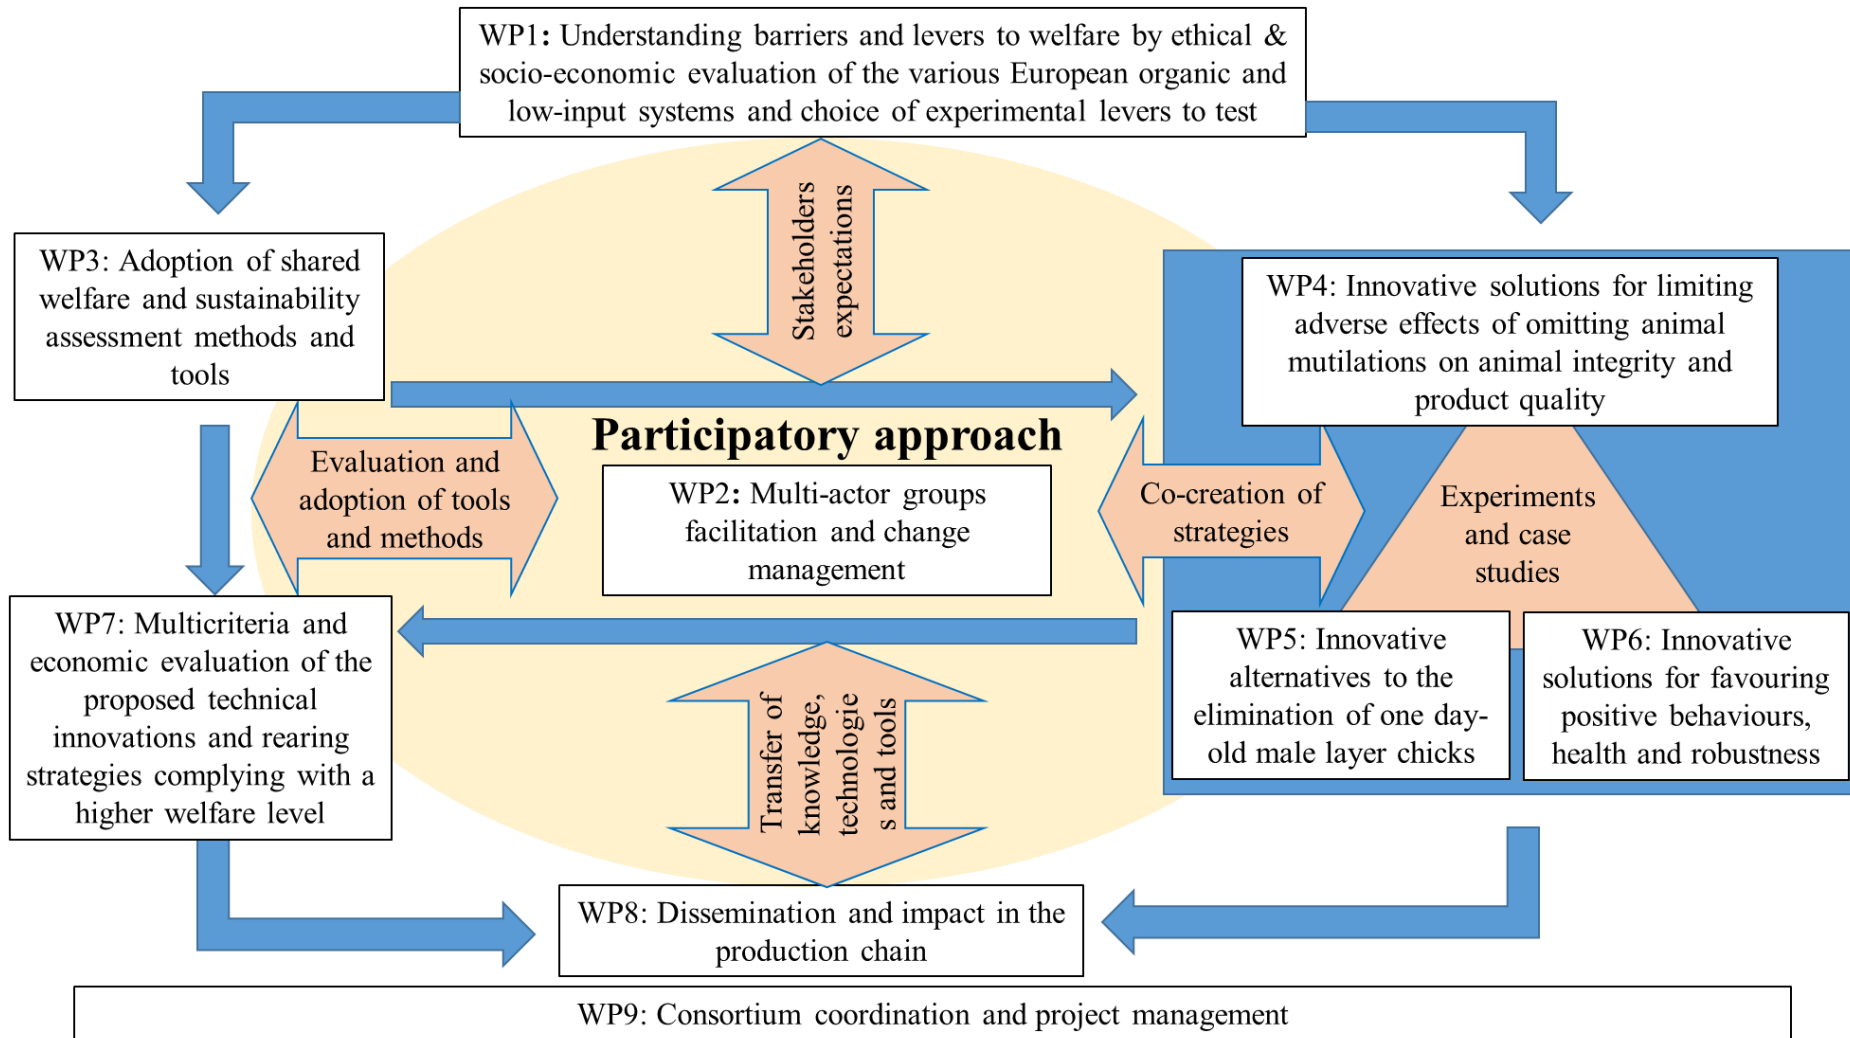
WP1: Understanding barriers and levers to welfare by ethical & socio-economic evaluation of the various European organic and low-input systems and choice of experimental levers to test

Stakeholders expectations

WP3: Adoption of shared welfare and sustainability assessment methods and tools

WP4: Innovative solutions for limiting adverse effects of omitting animal mutilations on animal integrity and product quality

Participatory approach

Evaluation and adoption of tools and methods

WP2: Multi-actor groups facilitation and change management

Co-creation of strategies

Experiments and case studies

WP7: Multicriteria and economic evaluation of the proposed technical innovations and rearing strategies complying with a higher welfare level

Transfer of knowledge, technologies and tools

WP5: Innovative alternatives to the elimination of one day-old male layer chicks

WP6: Innovative solutions for favouring positive behaviours, health and robustness

WP8: Dissemination and impact in the production chain

WP9: Consortium coordination and project management